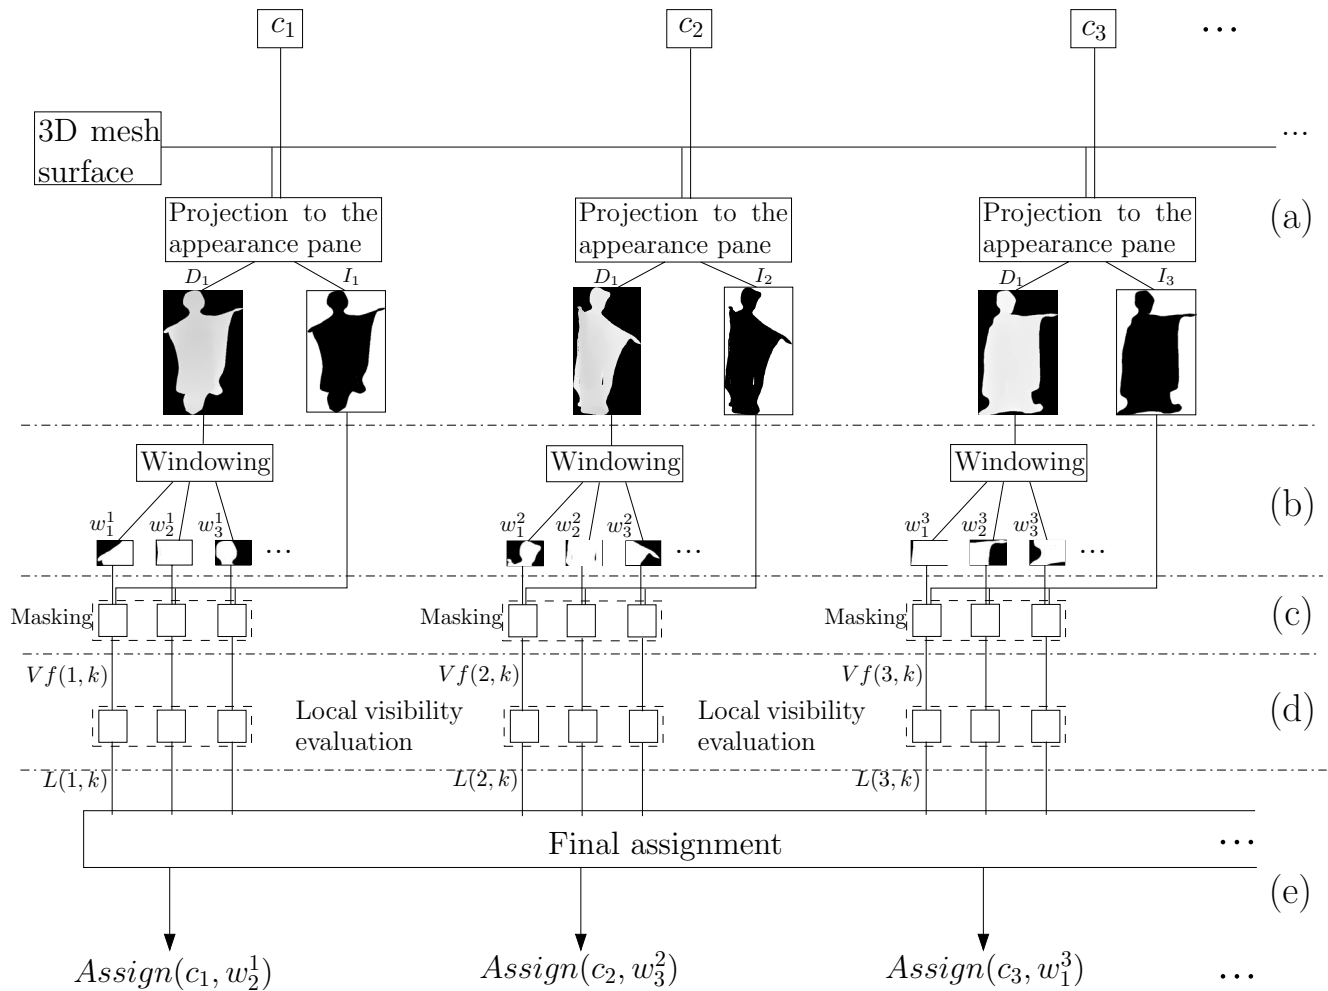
$c_1$ $c_2$ $c_3$ $\cdots$

3D mesh surface $\cdots$

Projection to the appearance pane
Projection to the appearance pane
Projection to the appearance pane
(a)

$D_1$ $I_1$ $D_1$ $I_2$ $D_1$ $I_3$

Windowing Windowing Windowing

$w_1^1$ $w_2^1$ $w_3^1$ $\cdots$ $w_1^2$ $w_2^2$ $w_3^2$ $\cdots$ $w_1^3$ $w_2^3$ $w_3^3$ $\cdots$
(b)

Masking Masking Masking
(c)

$Vf(1,k)$ $Vf(2,k)$ $Vf(3,k)$

Local visibility evaluation
Local visibility evaluation
(d)

$L(1,k)$ $L(2,k)$ $L(3,k)$

Final assignment $\cdots$
(e)

$Assign(c_1, w_2^1)$ $Assign(c_2, w_3^2)$ $Assign(c_3, w_1^3)$ $\cdots$